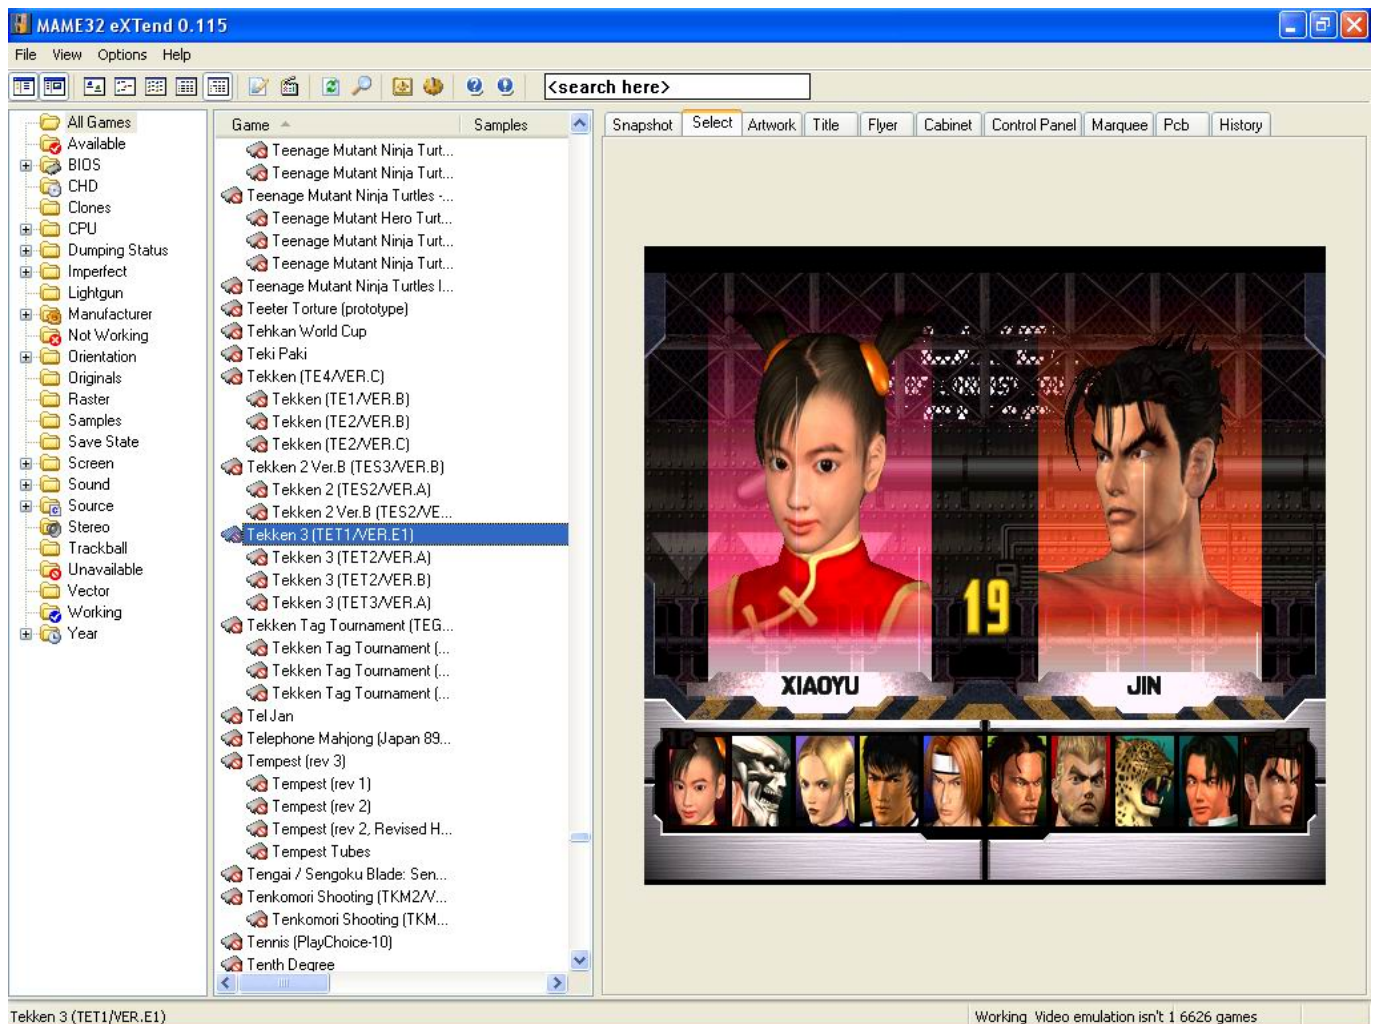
MAME32 eXTend 0.115

File View Options Help

<search here>

All Games
Available
BIOS
CHD
Clones
CPU
Dumping Status
Imperfect
Lightgun
Manufacturer
Not Working
Orientation
Originals
Raster
Samples
Save State
Screen
Sound
Source
Stereo
Trackball
Unavailable
Vector
Working
Year

| Game | Samples |
|---|---|
| Teenage Mutant Ninja Turt... | |
| Teenage Mutant Ninja Turt... | |
| Teenage Mutant Ninja Turtles -... | |
| Teenage Mutant Hero Turt... | |
| Teenage Mutant Ninja Turt... | |
| Teenage Mutant Ninja Turt... | |
| Teenage Mutant Ninja Turtles I... | |
| Teeter Torture (prototype) | |
| Tehkan World Cup | |
| Teki Paki | |
| Tekken (TE4/VER.C) | |
| Tekken (TE1/VER.B) | |
| Tekken (TE2/VER.B) | |
| Tekken (TE2/VER.C) | |
| Tekken 2 Ver.B (TES3/VER.B) | |
| Tekken 2 (TES2/VER.A) | |
| Tekken 2 Ver.B (TES2/VE... | |
| Tekken 3 (TET1/VER.E1) | |
| Tekken 3 (TET2/VER.A) | |
| Tekken 3 (TET2/VER.B) | |
| Tekken 3 (TET3/VER.A) | |
| Tekken Tag Tournament (TEG... | |
| Tekken Tag Tournament (... | |
| Tekken Tag Tournament (... | |
| Tekken Tag Tournament (... | |
| Tel Jan | |
| Telephone Mahjong (Japan 89... | |
| Tempest (rev 3) | |
| Tempest (rev 1) | |
| Tempest (rev 2) | |
| Tempest (rev 2, Revised H... | |
| Tempest Tubes | |
| Tengai / Sengoku Blade: Sen... | |
| Tenkomori Shooting (TKM2/V... | |
| Tenkomori Shooting (TKM... | |
| Tennis (PlayChoice-10) | |
| Tenth Degree | |

Snapshot Select Artwork Title Flyer Cabinet Control Panel Marquee Pcb History

19
XIAOYU
JIN

Tekken 3 (TET1/VER.E1)
Working Video emulation isn't 1 6626 games